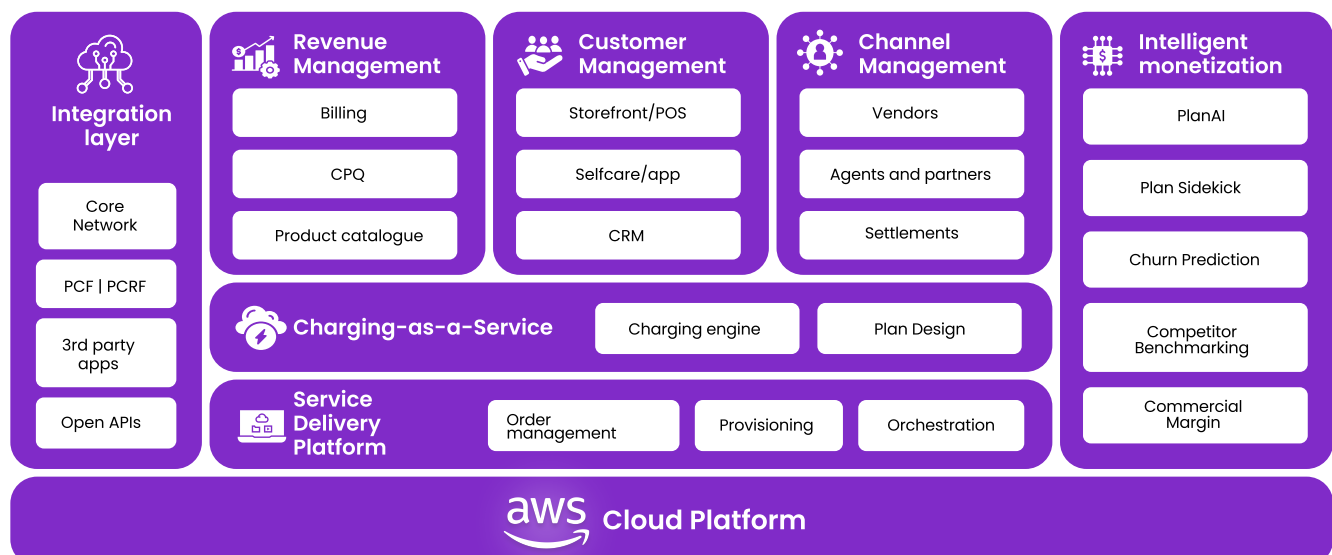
Integration layer

Core Network

PCF | PCRF

3rd party apps

Open APIs

Revenue Management

Billing

CPQ

Product catalogue

Customer Management

Storefront/POS

Selfcare/app

CRM

Channel Management

Vendors

Agents and partners

Settlements

Intelligent monetization

PlanAI

Plan Sidekick

Churn Prediction

Competitor Benchmarking

Commercial Margin

Charging-as-a-Service

Charging engine

Plan Design

Service Delivery Platform

Order management

Provisioning

Orchestration

aws Cloud Platform